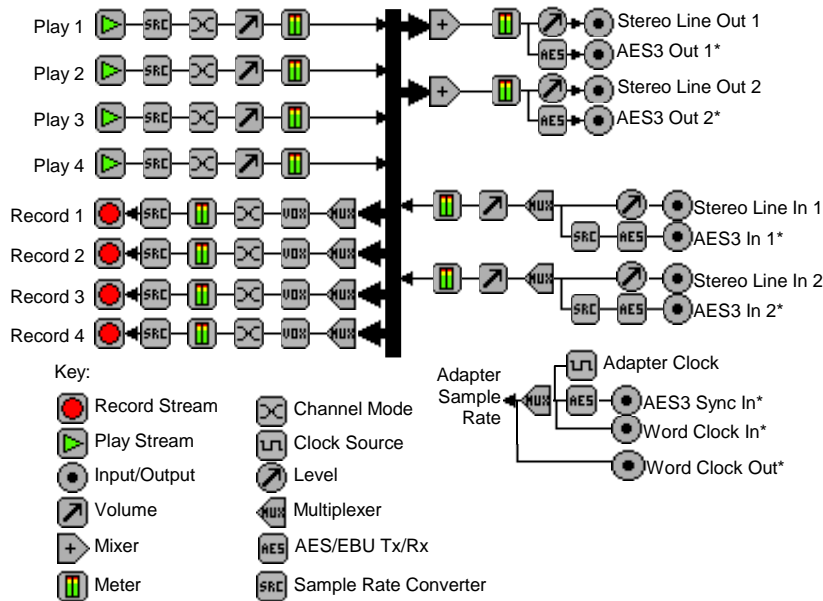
Play 1 SRC
Play 2 SRC
Play 3 SRC
Play 4 SRC

Stereo Line Out 1
AES AES3 Out 1*
Stereo Line Out 2
AES AES3 Out 2*

Record 1 SRC VOX MUX
Record 2 SRC VOX MUX
Record 3 SRC VOX MUX
Record 4 SRC VOX MUX

MUX Stereo Line In 1
SRC AES AES3 In 1*
MUX Stereo Line In 2
SRC AES AES3 In 2*

Adapter Sample Rate
MUX
Adapter Clock
AES AES3 Sync In*
Word Clock In*
Word Clock Out*

Key:
Record Stream
Play Stream
Input/Output
Volume
Mixer
Meter
Channel Mode
Clock Source
Level
MUX Multiplexer
AES AES/EBU Tx/Rx
SRC Sample Rate Converter